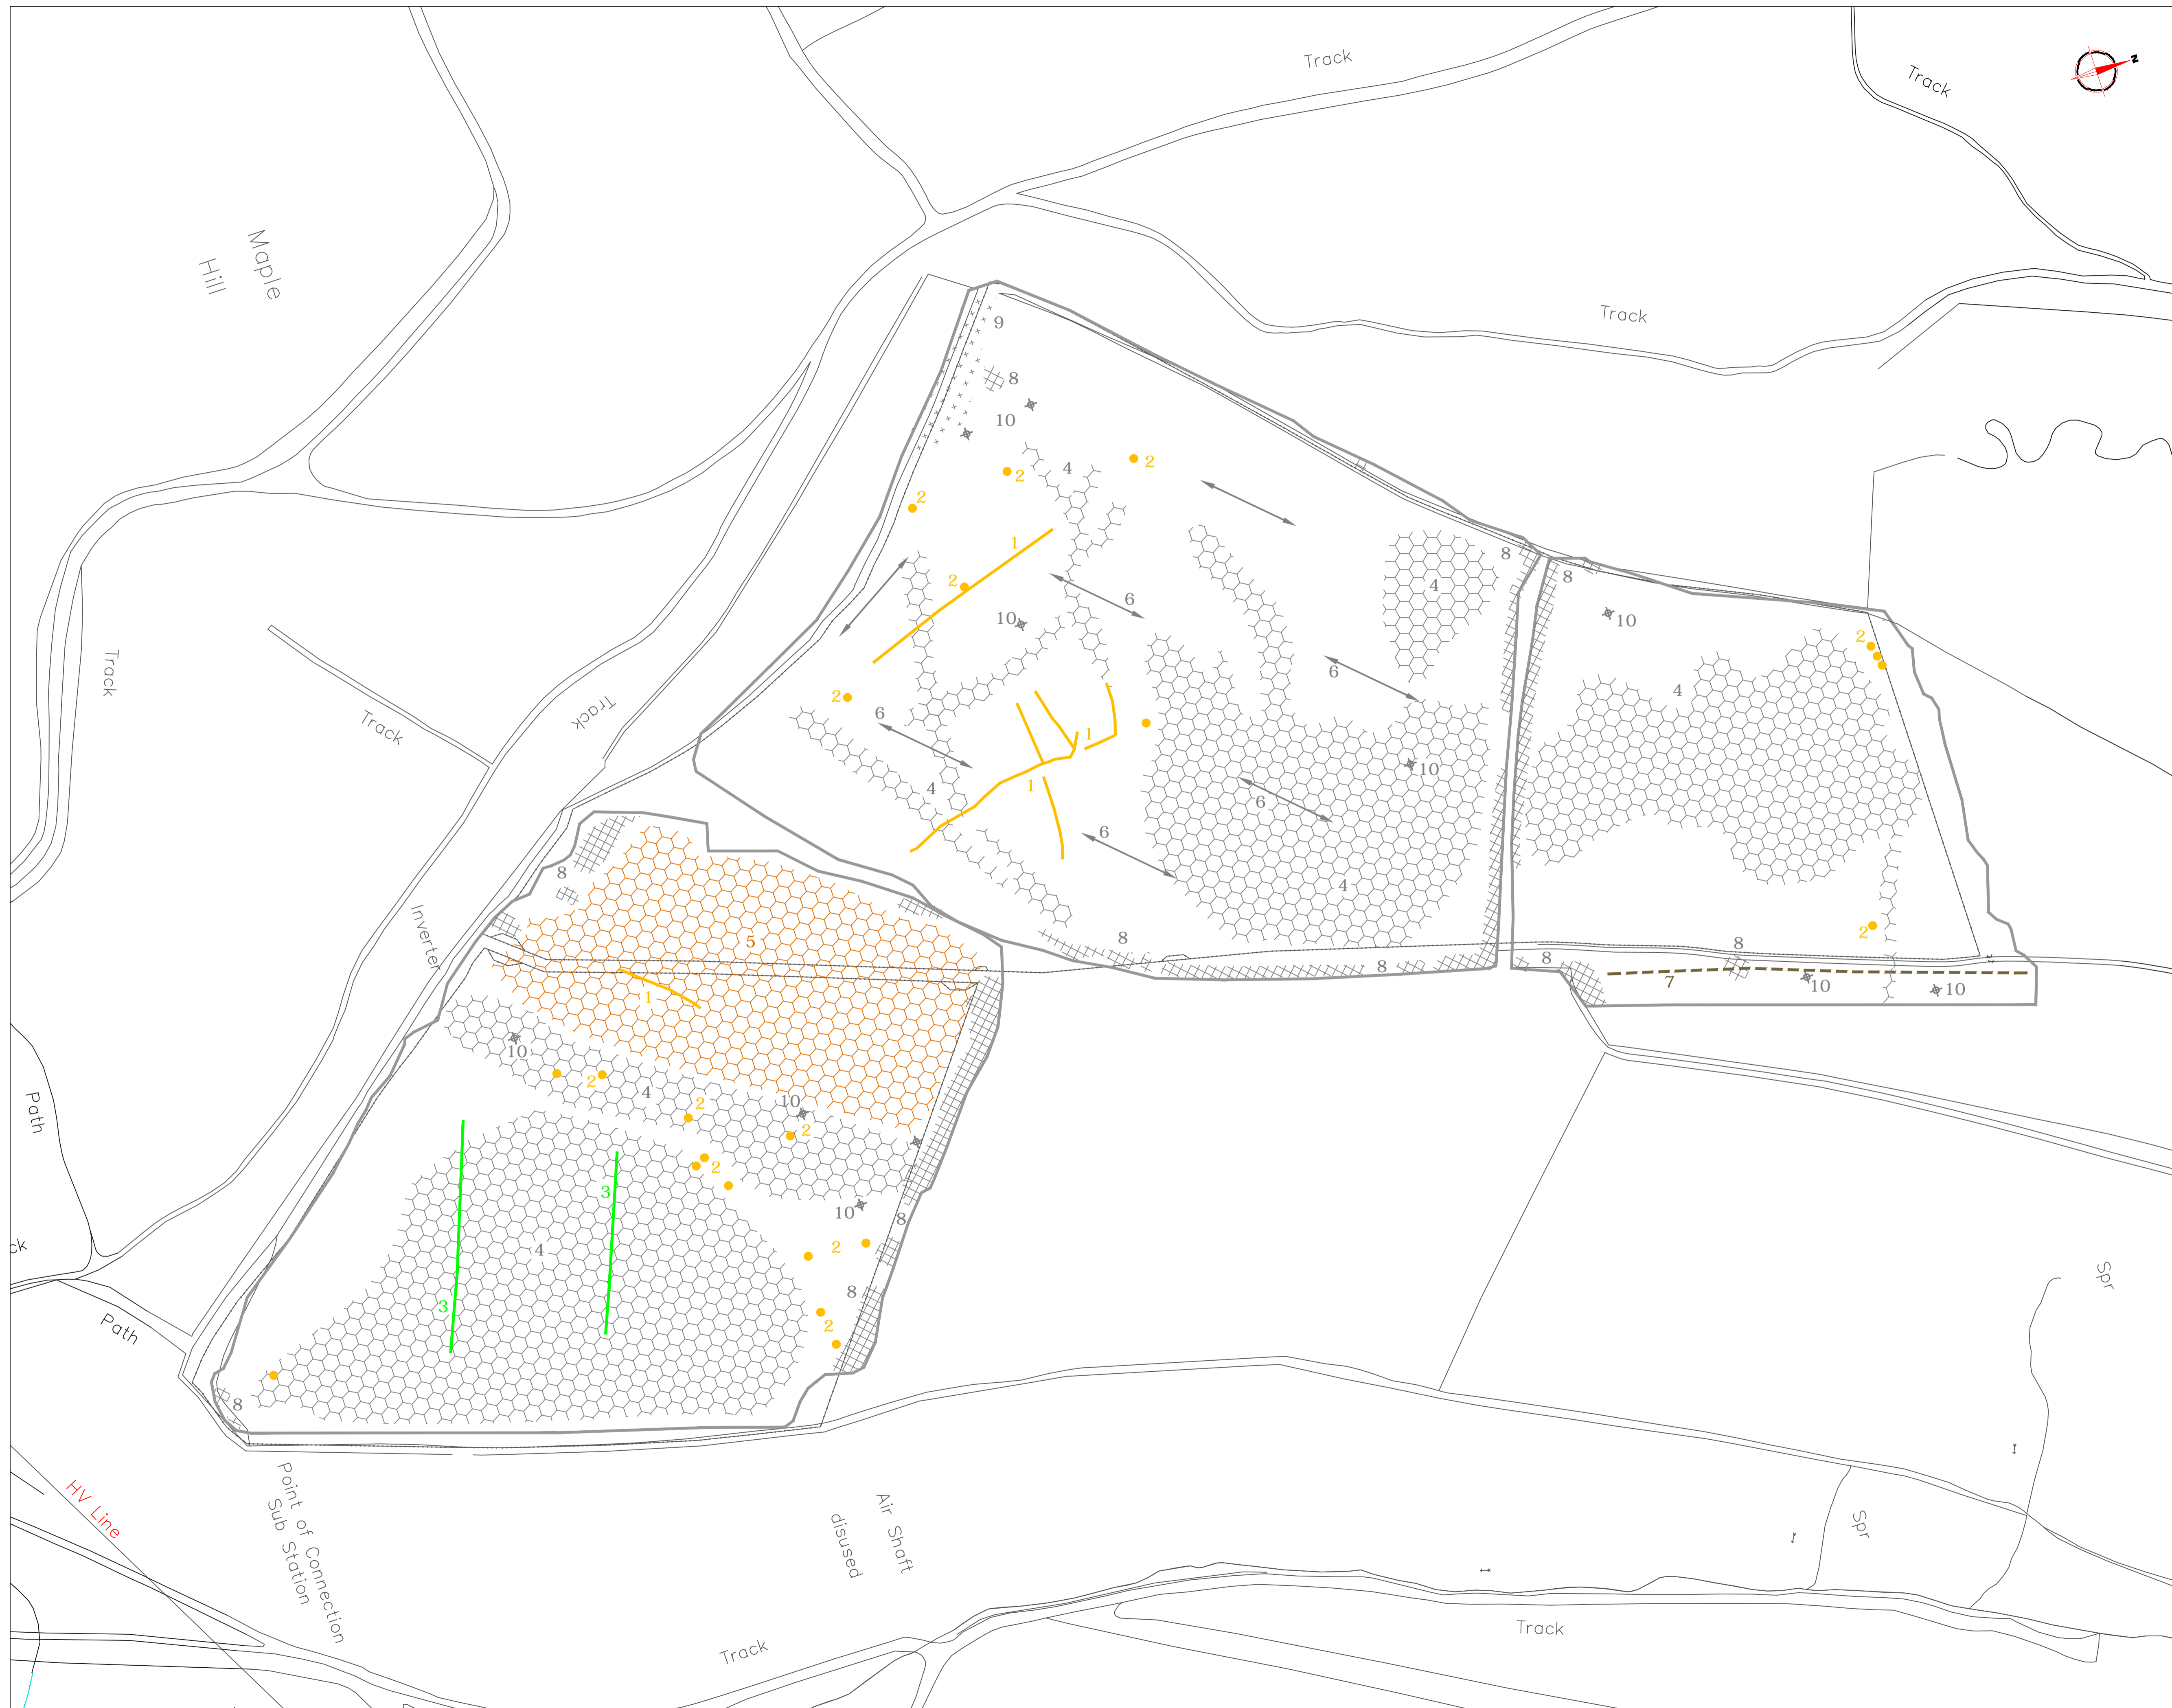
Track
Track
N
Maple Hill
Track
9
8
10
2
4
2
2
1
2
10
6
8
4
8
10
2
6
2
6
1
1
4
1
6
10
6
4
4
Track
Track
Track
8
8
5
1
10
2
2
4
10
2
2
3
3
4
10
8
2
8
2
8
8
8
7
10
10
Inverter
Path
ck
Path
HV Line
Point of Connection
Sub Station
Air Shaft
disused
Track
Track
Spr
Spr